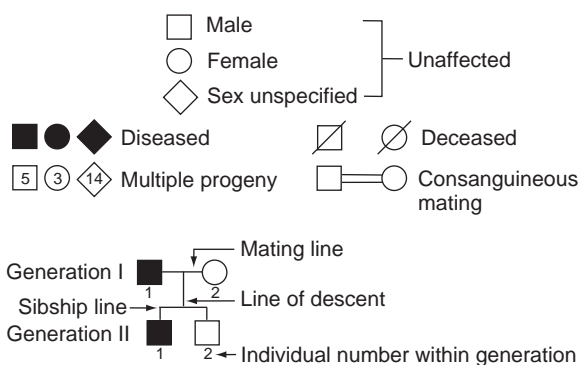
Male
Female
Sex unspecified
Unaffected

Diseased
Deceased

5 3 14 Multiple progeny
Consanguineous mating

Mating line
Generation I
1
2
Sibship line
Line of descent
Generation II
1
2
Individual number within generation